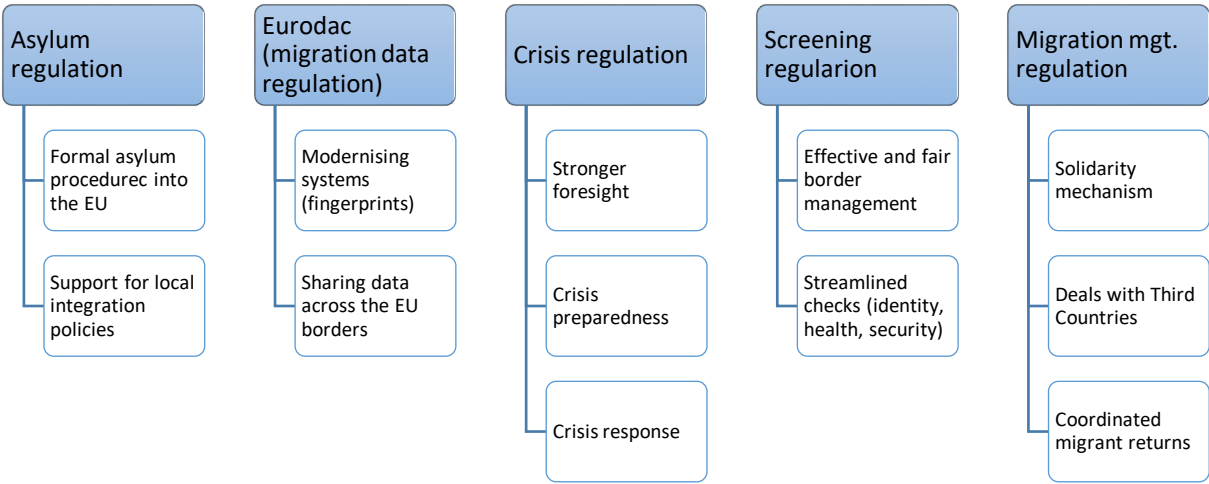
Asylum regulation

Formal asylum procedurec into the EU

Support for local integration policies

Eurodac (migration data regulation)

Modernising systems (fingerprints)

Sharing data across the EU borders

Crisis regulation

Stronger foresight

Crisis preparedness

Crisis response

Screening regularion

Effective and fair border management

Streamlined checks (identity, health, security)

Migration mgt. regulation

Solidarity mechanism

Deals with Third Countries

Coordinated migrant returns